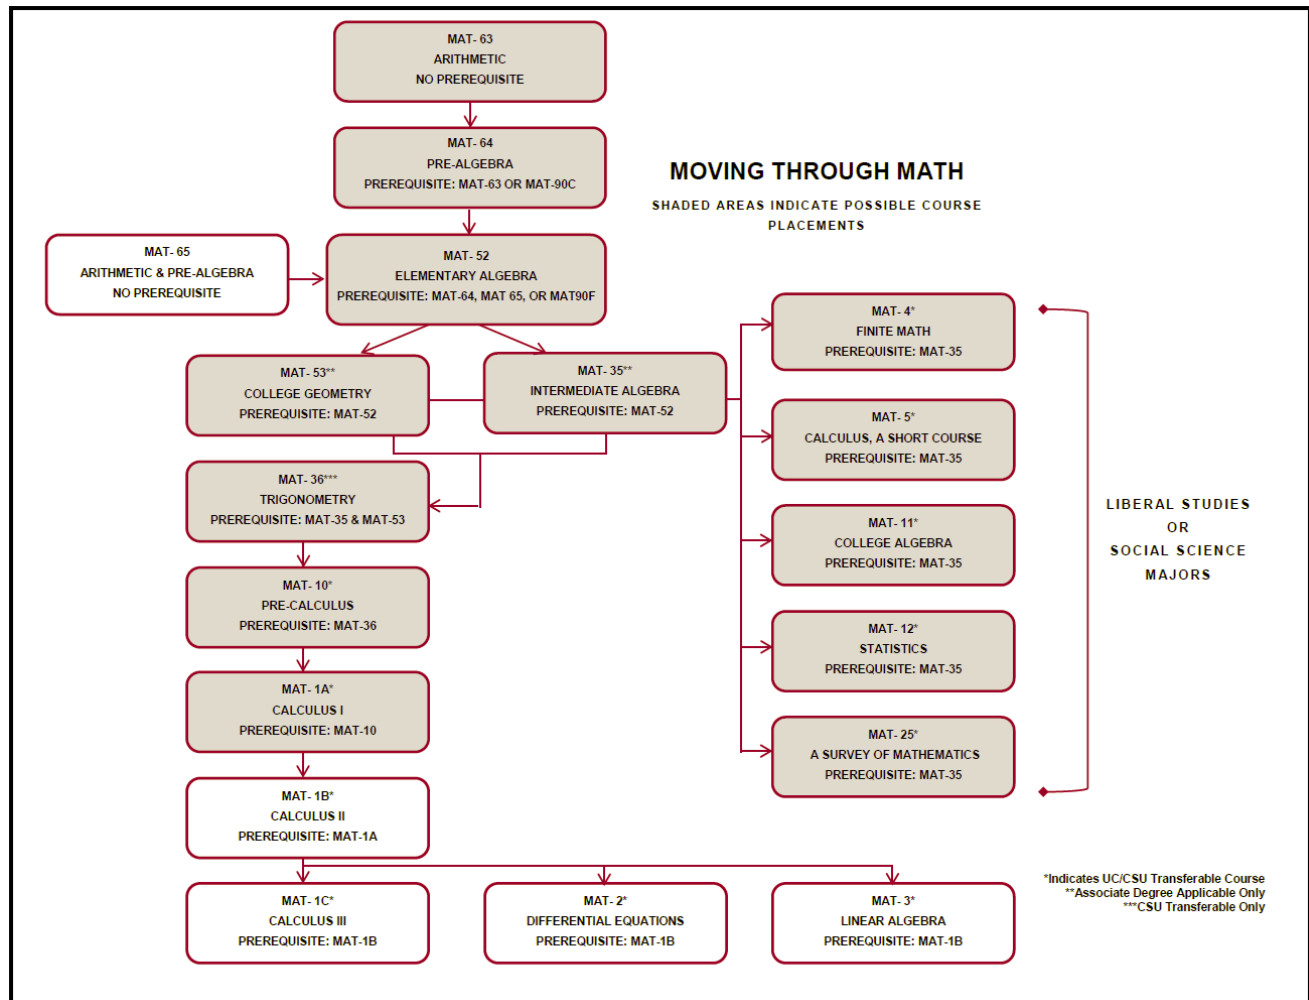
MAT- 63
ARITHMETIC
NO PREREQUISITE

MAT- 64
PRE-ALGEBRA
PREREQUISITE: MAT-63 OR MAT-90C

MOVING THROUGH MATH

SHADED AREAS INDICATE POSSIBLE COURSE PLACEMENTS

MAT- 65
ARITHMETIC & PRE-ALGEBRA
NO PREREQUISITE

MAT- 52
ELEMENTARY ALGEBRA
PREREQUISITE: MAT-64, MAT 65, OR MAT90F

MAT- 53**
COLLEGE GEOMETRY
PREREQUISITE: MAT-52

MAT- 35**
INTERMEDIATE ALGEBRA
PREREQUISITE: MAT-52

MAT- 36***
TRIGONOMETRY
PREREQUISITE: MAT-35 & MAT-53

MAT- 10*
PRE-CALCULUS
PREREQUISITE: MAT-36

MAT- 1A*
CALCULUS I
PREREQUISITE: MAT-10

MAT- 1B*
CALCULUS II
PREREQUISITE: MAT-1A

MAT- 4*
FINITE MATH
PREREQUISITE: MAT-35

MAT- 5*
CALCULUS, A SHORT COURSE
PREREQUISITE: MAT-35

MAT- 11*
COLLEGE ALGEBRA
PREREQUISITE: MAT-35

MAT- 12*
STATISTICS
PREREQUISITE: MAT-35

MAT- 25*
A SURVEY OF MATHEMATICS
PREREQUISITE: MAT-35

LIBERAL STUDIES
OR
SOCIAL SCIENCE
MAJORS

MAT- 1C*
CALCULUS III
PREREQUISITE: MAT-1B

MAT- 2*
DIFFERENTIAL EQUATIONS
PREREQUISITE: MAT-1B

MAT- 3*
LINEAR ALGEBRA
PREREQUISITE: MAT-1B

*Indicates UC/CSU Transferable Course
**Associate Degree Applicable Only
***CSU Transferable Only